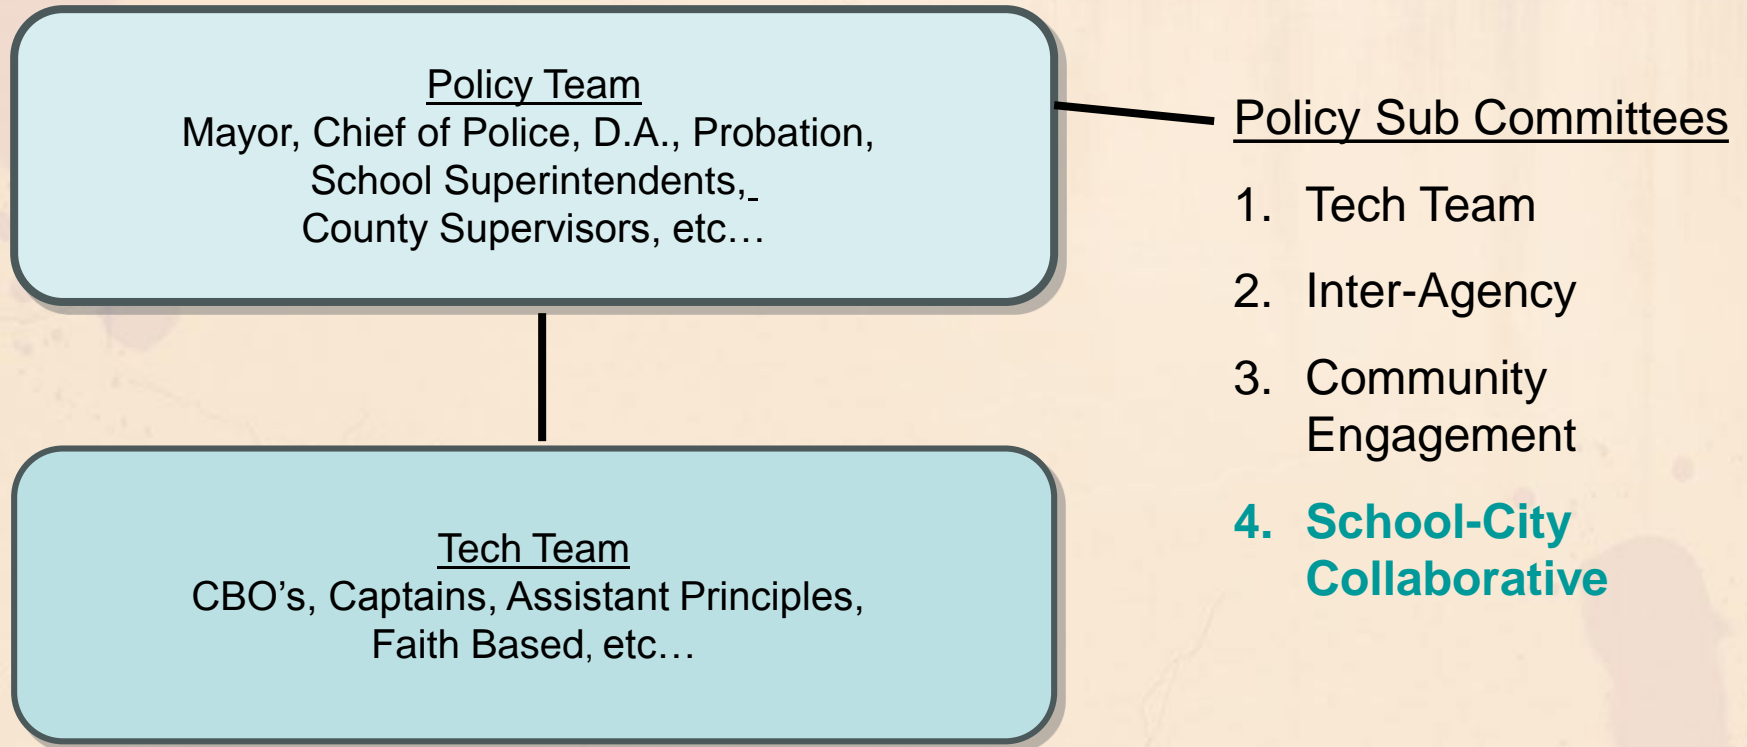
Policy Team
Mayor, Chief of Police, D.A., Probation, School Superintendents, County Supervisors, etc…

Tech Team
CBO’s, Captains, Assistant Principles, Faith Based, etc…

Policy Sub Committees

1. Tech Team
2. Inter-Agency
3. Community Engagement
4. School-City Collaborative